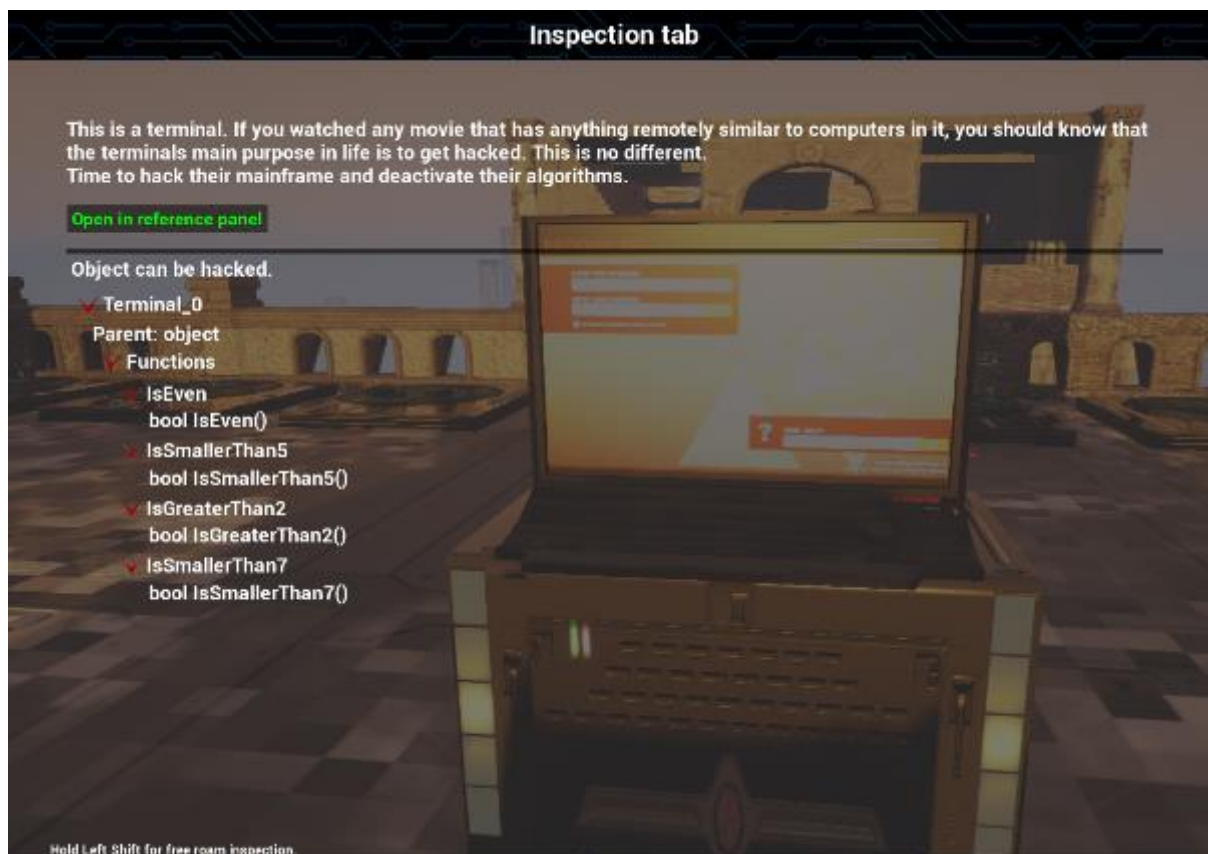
Inspection tab

This is a terminal. If you watched any movie that has anything remotely similar to computers in it, you should know that the terminals main purpose in life is to get hacked. This is no different.
Time to hack their mainframe and deactivate their algorithms.

Open in reference panel

Object can be hacked.

Terminal_0
Parent: object
Functions
IsEven
bool IsEven()
IsSmallerThan5
bool IsSmallerThan5()
IsGreaterThan2
bool IsGreaterThan2()
IsSmallerThan7
bool IsSmallerThan7()

Hold Left Shift for free roam inspection.